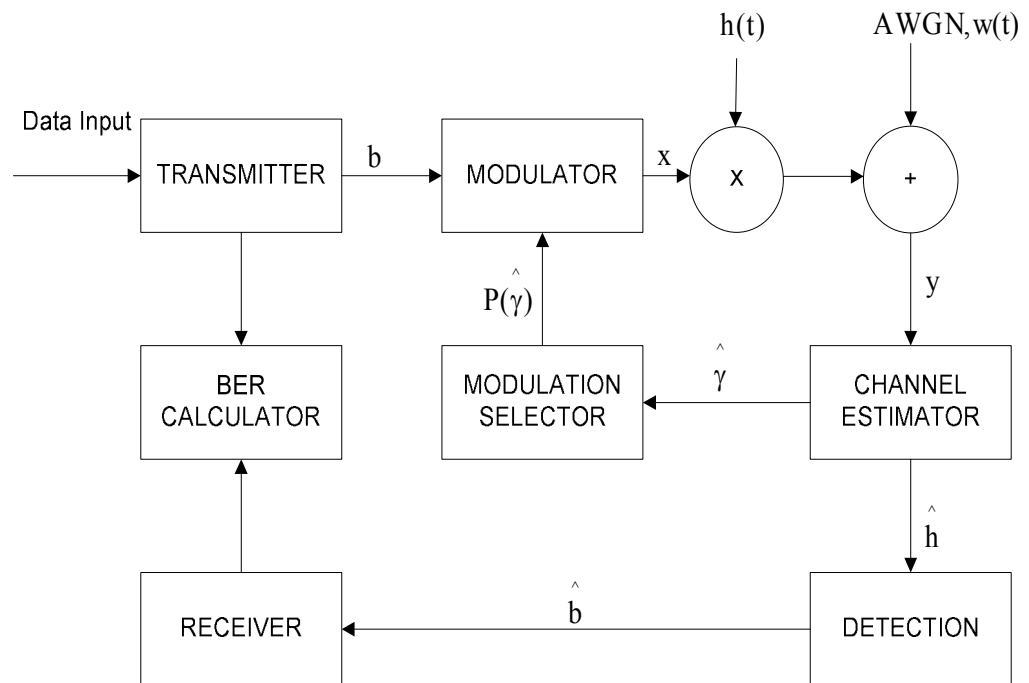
h(t)

AWGN, w(t)

Data Input

TRANSMITTER

b

MODULATOR

x

X

+

$P(\hat{\gamma})$

y

$\hat{\gamma}$

BER CALCULATOR

MODULATION SELECTOR

CHANNEL ESTIMATOR

$\hat{h}$

$\hat{b}$

RECEIVER

DETECTION